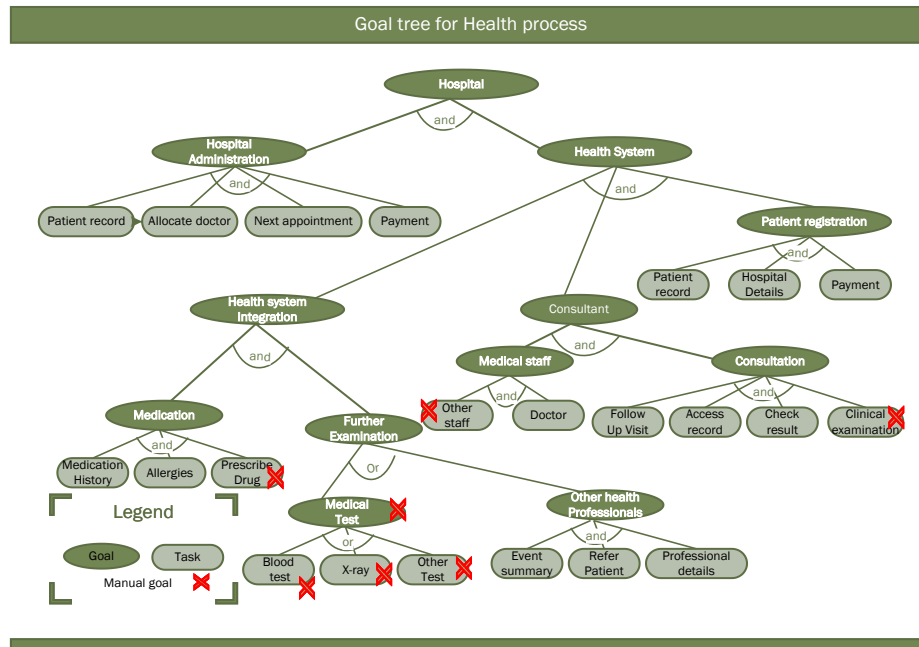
Goal tree for Health process

Hospital

and

Hospital Administration

Health System

and

Patient record

Allocate doctor

Next appointment

Payment

and

Patient registration

and

Patient record

Hospital Details

Payment

Health system Integration

Consultant

and

and

Medical staff

Consultation

and

and

Other staff

Doctor

Follow Up Visit

Access record

Check result

Clinical examination

Medication

Further Examination

and

Medication History

Allergies

Prescribe Drug

Or

Legend

Medical Test

Other health Professionals

or

and

Goal

Task

Manual goal

Blood test

X-ray

Other Test

Event summary

Refer Patient

Professional details